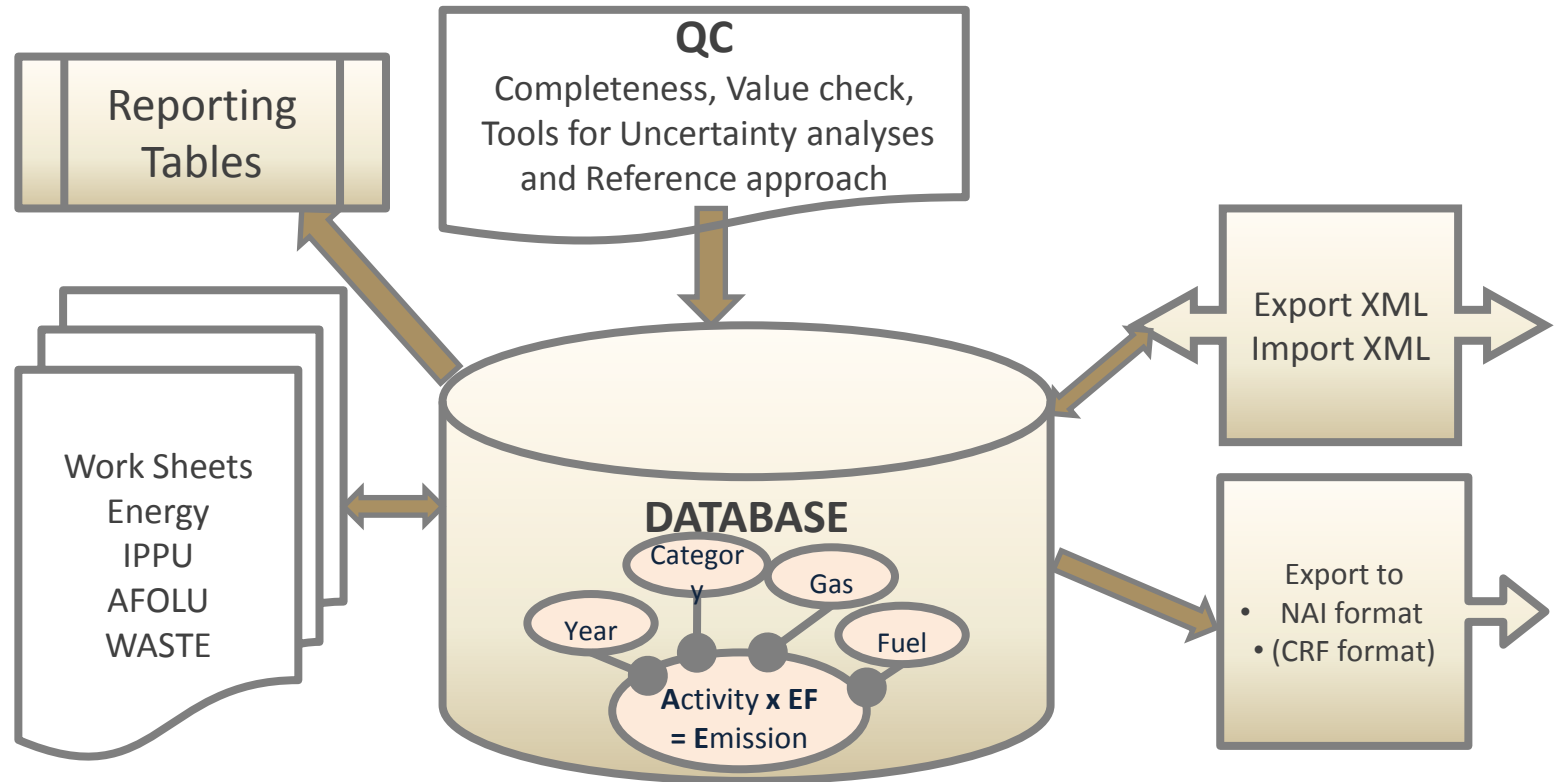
Reporting Tables

QC
Completeness, Value check, Tools for Uncertainty analyses and Reference approach

Export XML
Import XML

Work Sheets
Energy
IPPU
AFOLU
WASTE

DATABASE

Categor
y

Gas

Year

Fuel

Activity x EF
= Emission

Export to
• NAI format
• (CRF format)